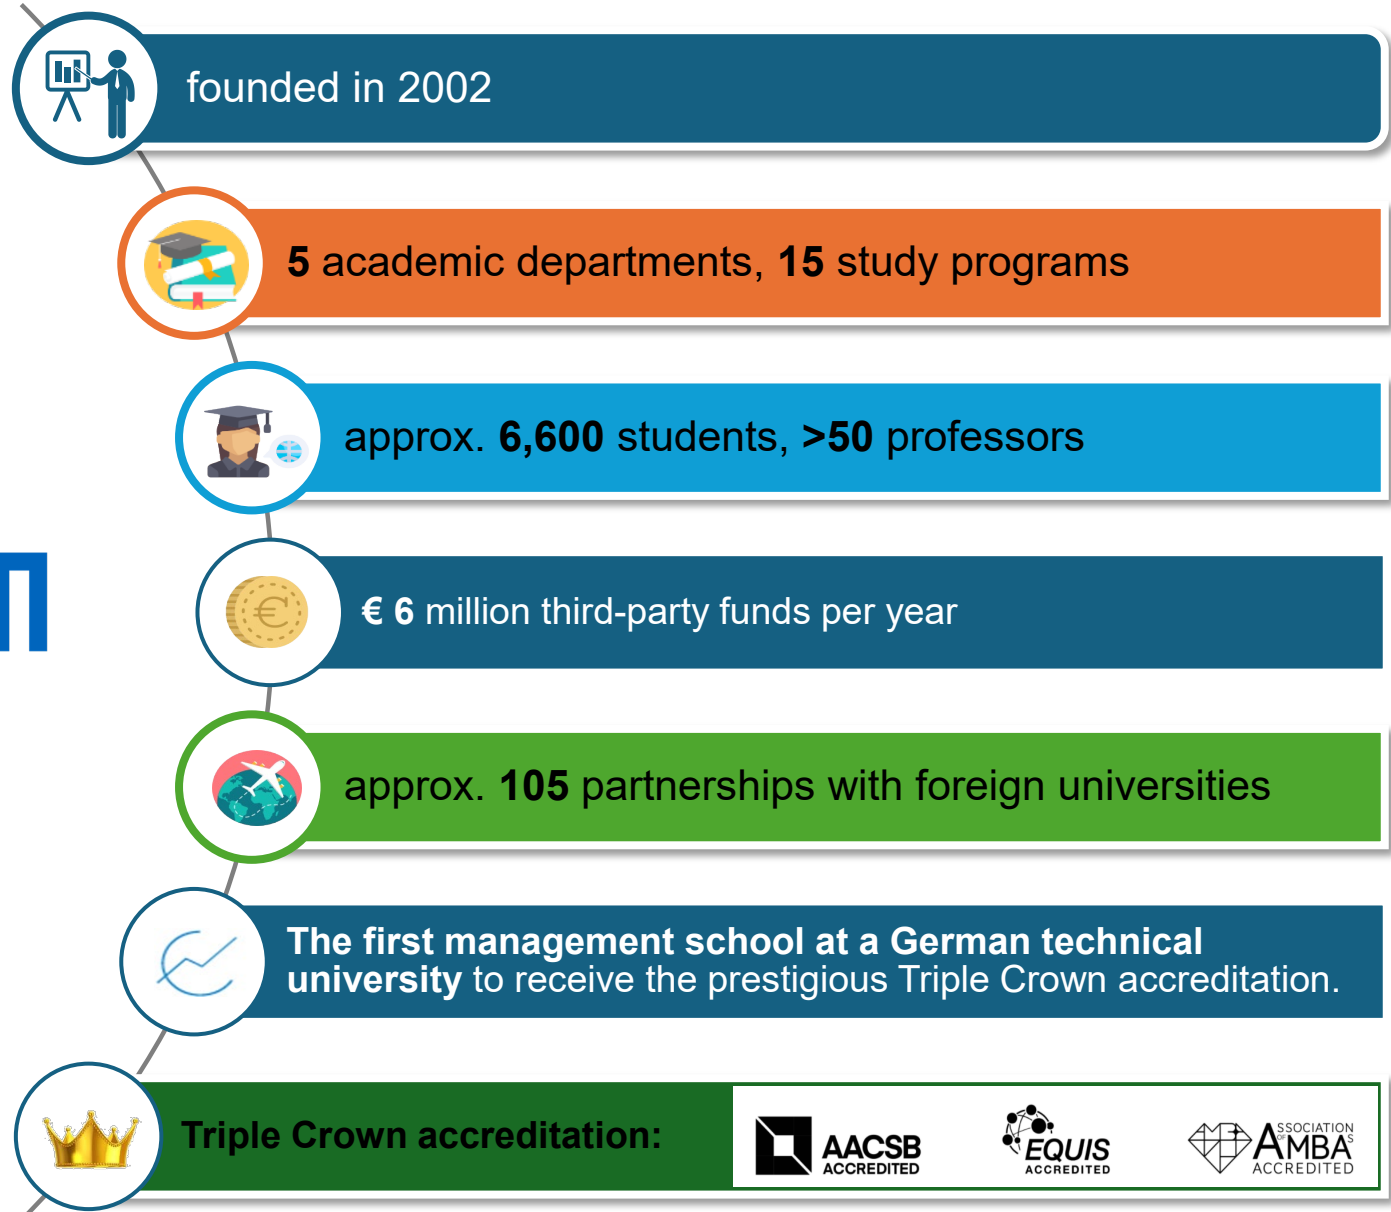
founded in 2002

5 academic departments, 15 study programs

approx. 6,600 students, >50 professors

€ 6 million third-party funds per year

approx. 105 partnerships with foreign universities

The first management school at a German technical university to receive the prestigious Triple Crown accreditation.

Triple Crown accreditation:

AACSB ACCREDITED

EQUIS ACCREDITED

ASSOCIATION OF MBAS ACCREDITED